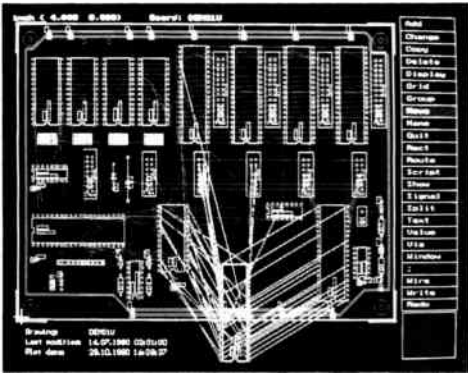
Inch ( 4.000 0.000) Board: DEMO1U

Add
Change
Copy
Delete
Display
Grid
Group
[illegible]
Name
Quit
Rect
Route
Script
Show
Signal
Split
Text
Value
Via
Window
;
Wire
Write
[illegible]

Drawing: DEMO1U
Last modified: 14.07.1988 03:31:00
Plot date: 28.10.1988 14:08:37